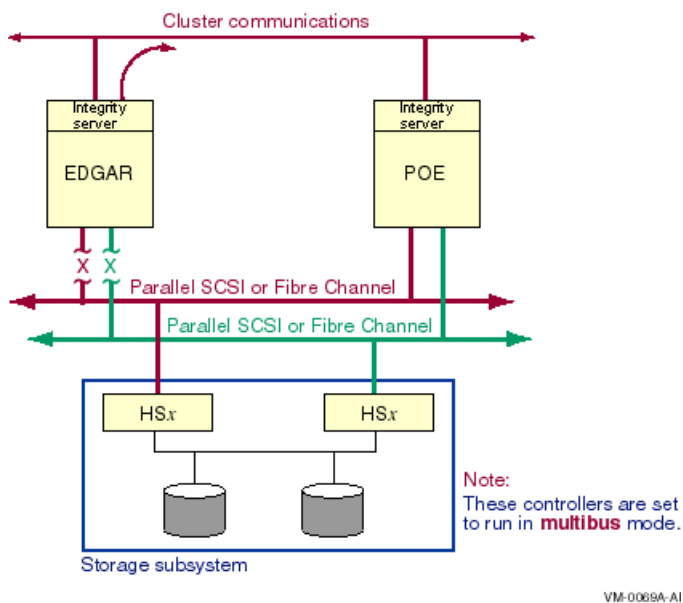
Cluster communications

Integrity server

EDGAR

Integrity server

POE

X

X

Parallel SCSI or Fibre Channel

Parallel SCSI or Fibre Channel

HS$x$

HS$x$

Note:
These controllers are set to run in **multibus** mode.

Storage subsystem

VM-0069A-AI